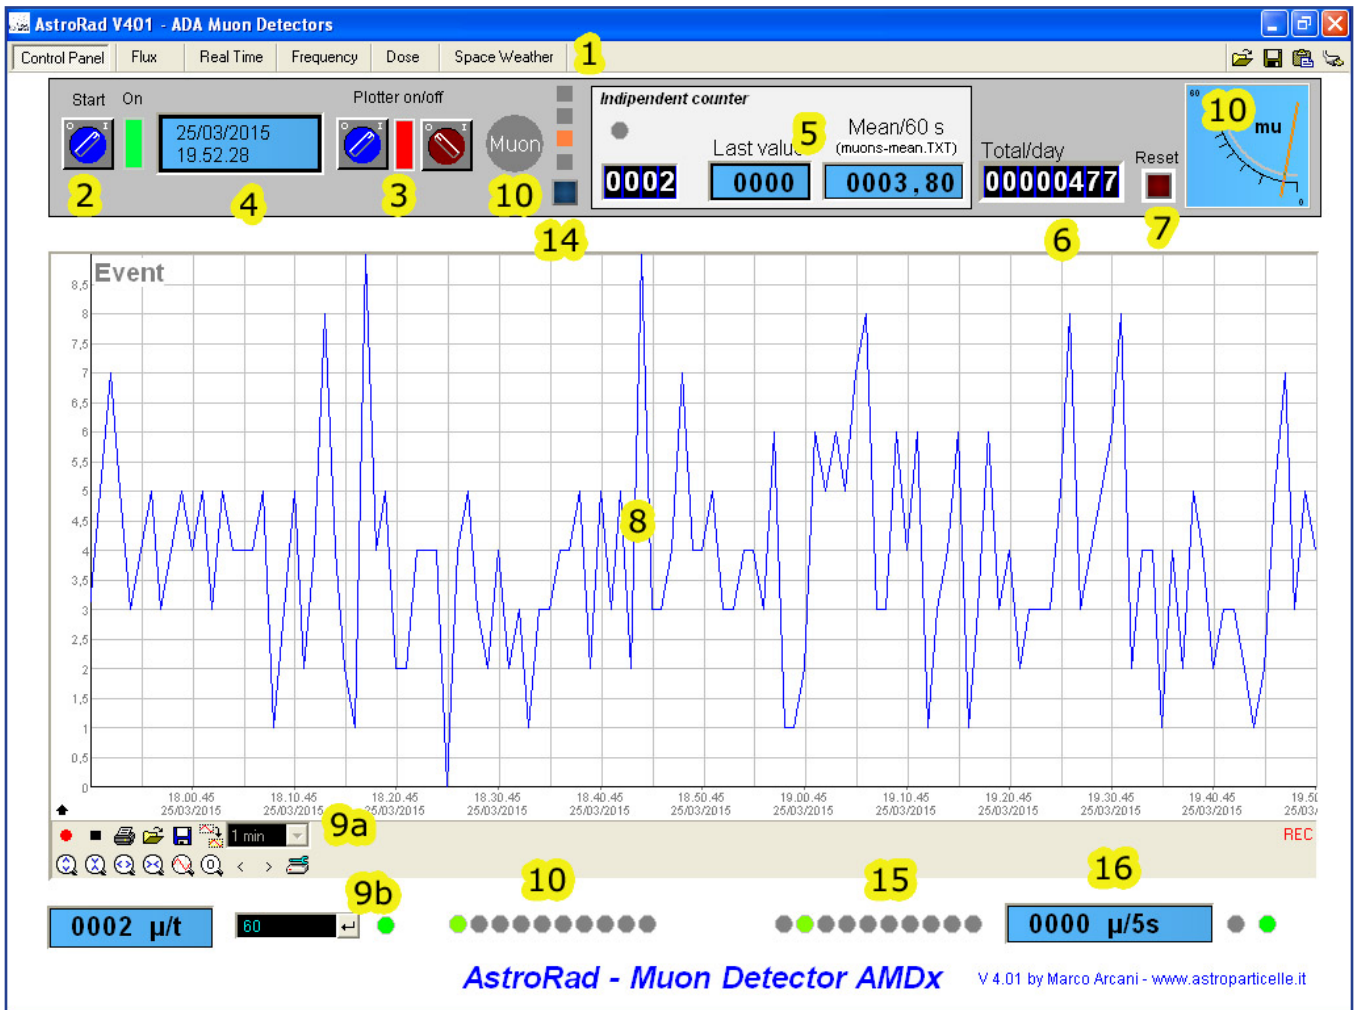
AstroRad V401 - ADA Muon Detectors

Control Panel | Flux | Real Time | Frequency | Dose | Space Weather

1

Start On

25/03/2015
19.52.28

Plotter on/off

Muon

Indipendent counter

Last valu

Mean/60 s
(muons-mean.TXT)

0002 0000 0003,80

Total/day
00000477

Reset

60 mu 0

10

2 4 3 10 14 5 6 7

Event

8,5
8
7,5
7
6,5
6
5,5
5
4,5
4
3,5
3
2,5
2
1,5
1
0,5
0

8

18.00.45 25/03/2015
18.10.45 25/03/2015
18.20.45 25/03/2015
18.30.45 25/03/2015
18.40.45 25/03/2015
18.50.45 25/03/2015
19.00.45 25/03/2015
19.10.45 25/03/2015
19.20.45 25/03/2015
19.30.45 25/03/2015
19.40.45 25/03/2015
19.5 25/03/

9a

1 min

REC

9b 10 15 16

0002 µ/t

60

0000 µ/5s

AstroRad - Muon Detector AMDx

V 4.01 by Marco Arcani - www.astroparticelle.it